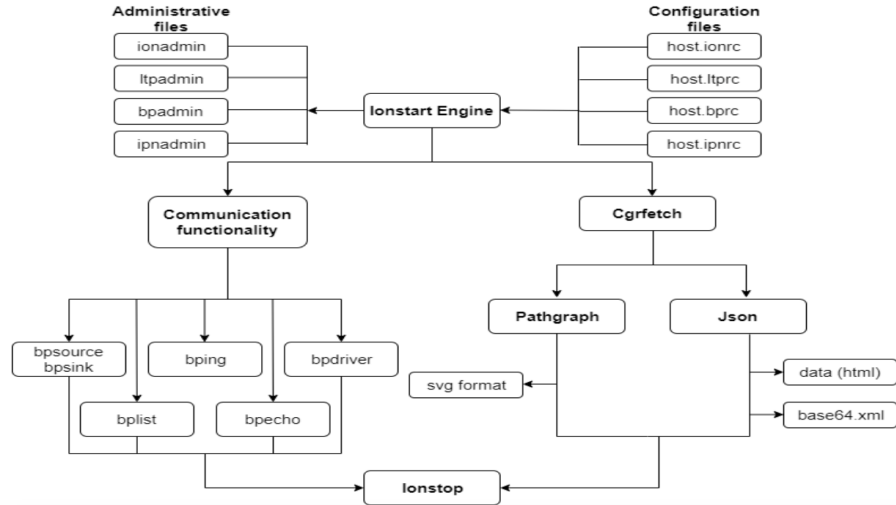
Administrative files

ionadmin

ltpadmin

bpadmin

ipnadmin

Configuration files

host.ionrc

host.ltprc

host.bprc

host.ipnrc

Ionstart Engine

Communication functionality

Cgrfetch

Pathgraph

Json

bpsource
bpsink

bping

bpdriver

bplist

bpecho

svg format

data (html)

base64.xml

Ionstop